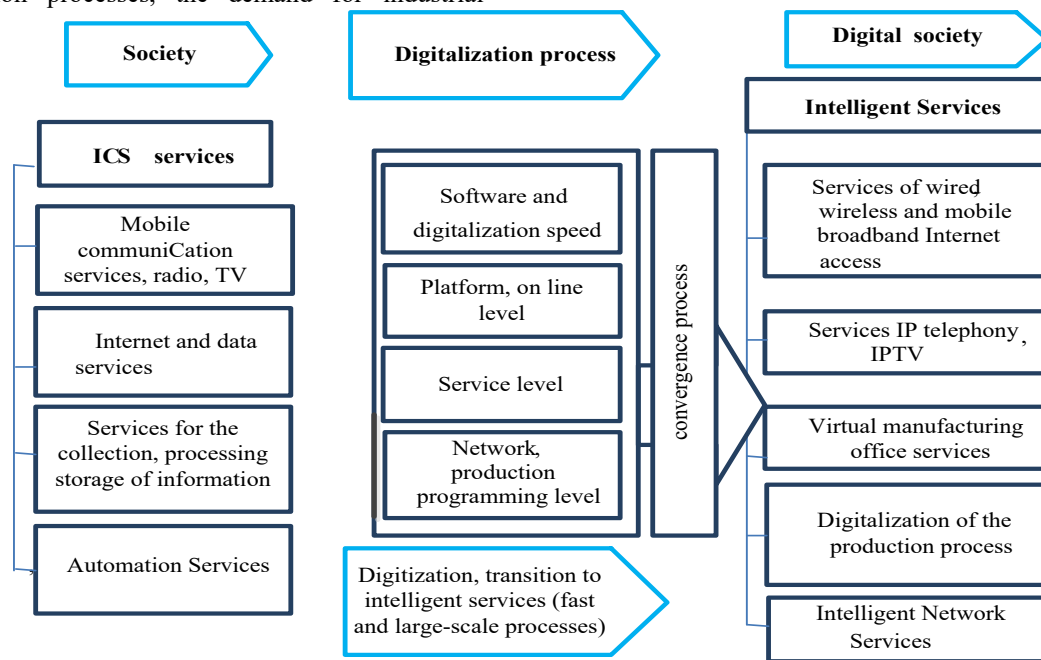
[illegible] processes, the demand for industrial

Society

ICS services

Mobile communiCation services, radio, TV

Internet and data services

Services for the collection, processing storage of information

Automation Services

Digitalization process

Software and digitalization speed

Platform, on line level

Service level

Network, production programming level

convergence process

Digitization, transition to intelligent services (fast and large-scale processes)

Digital society

Intelligent Services

Services of wired, wireless and mobile broadband Internet access

Services IP telephony, IPTV

Virtual manufacturing office services

Digitalization of the production process

Intelligent Network Services